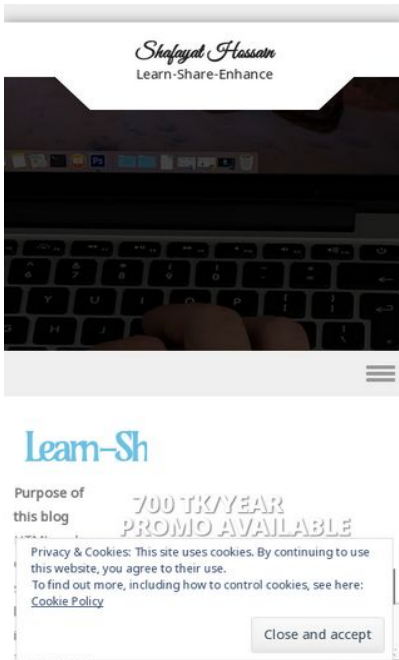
Shafayat Hassan
Learn-Share-Enhance

Learn-Sh

Purpose of this blog

700 TK/YEAR
PROMO AVAILABLE

Privacy & Cookies: This site uses cookies. By continuing to use this website, you agree to their use.
To find out more, including how to control cookies, see here: Cookie Policy

Close and accept